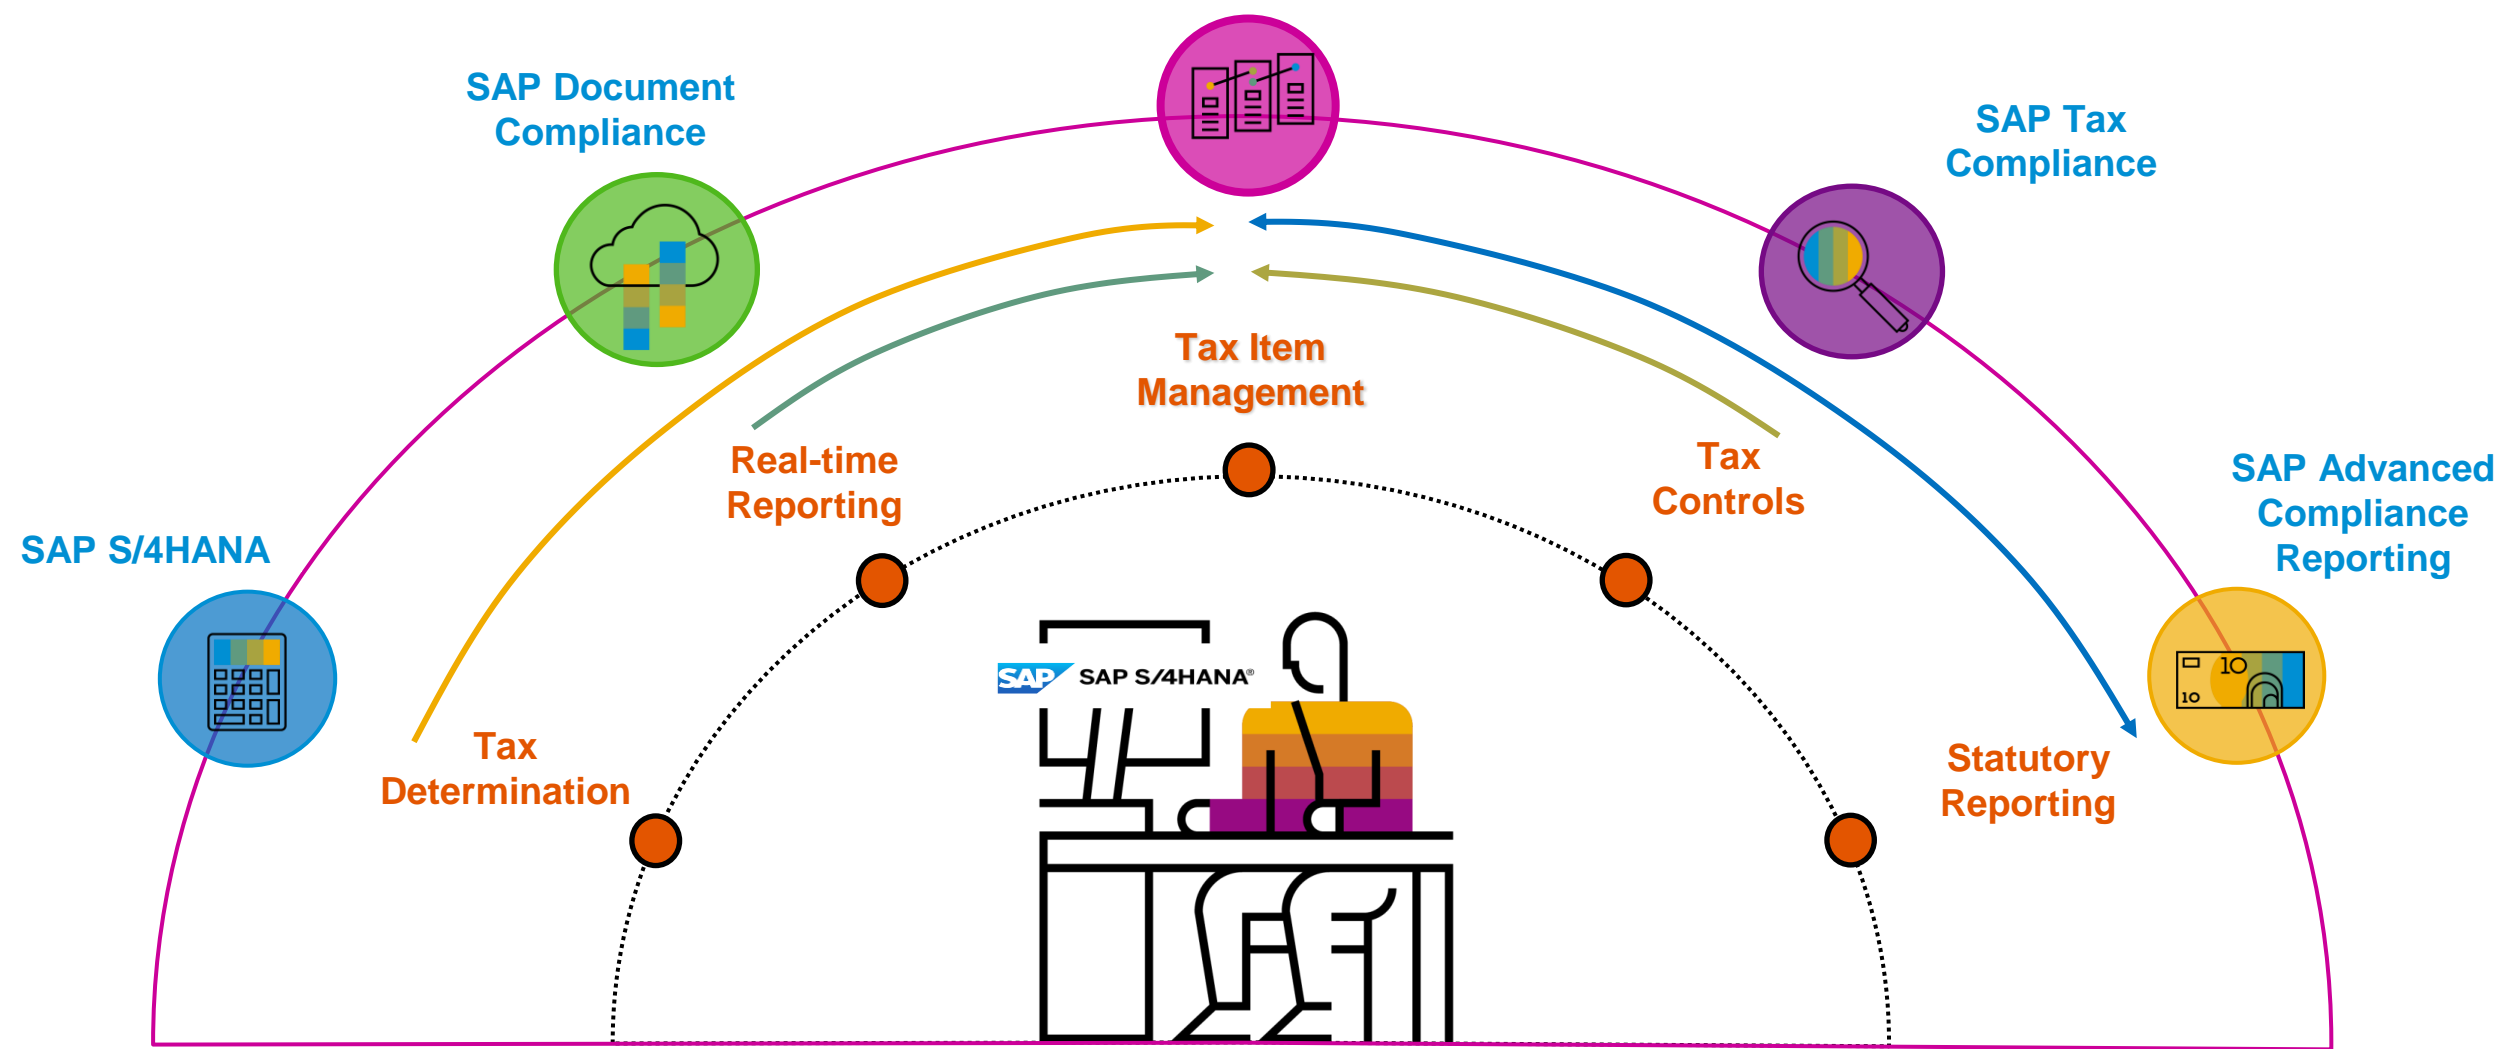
SAP Document Compliance

SAP Tax Compliance

SAP S/4HANA

SAP Advanced Compliance Reporting

Tax Item Management

Real-time Reporting

Tax Controls

Tax Determination

Statutory Reporting

SAP SAP S/4HANA®

10

10